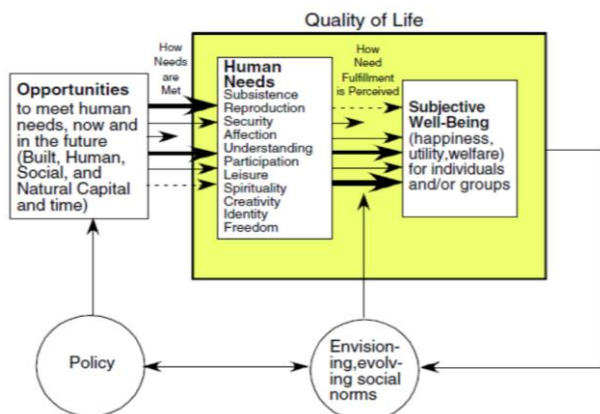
Quality of Life

How Needs are Met

Opportunities to meet human needs, now and in the future (Built, Human, Social, and Natural Capital and time)

Human Needs
Subsistence
Reproduction
Security
Affection
Understanding
Participation
Leisure
Spirituality
Creativity
Identity
Freedom

How Need Fulfillment is Perceived

Subjective Well-Being (happiness, utility, welfare) for individuals and/or groups

Policy

Envisioning, evolving social norms